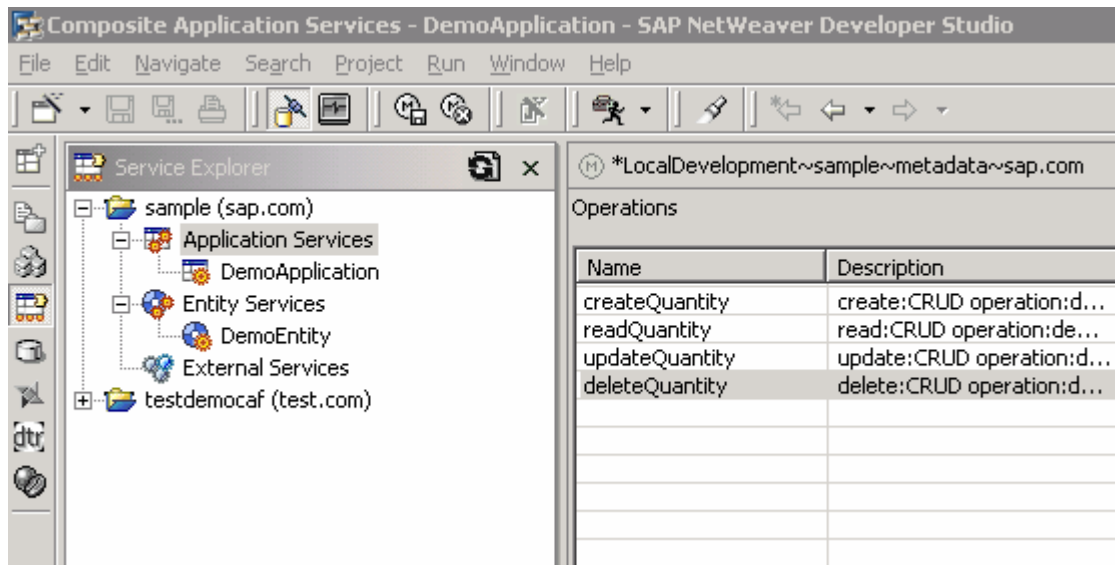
Composite Application Services - DemoApplication - SAP NetWeaver Developer Studio

File Edit Navigate Search Project Run Window Help

Service Explorer

sample (sap.com)
Application Services
DemoApplication
Entity Services
DemoEntity
External Services
testdemocaf (test.com)

*LocalDevelopment~sample~metadata~sap.com

Operations

| Name | Description |
|---|---|
| createQuantity | create:CRUD operation:d... |
| readQuantity | read:CRUD operation:de... |
| updateQuantity | update:CRUD operation:d... |
| deleteQuantity | delete:CRUD operation:d... |

dtr